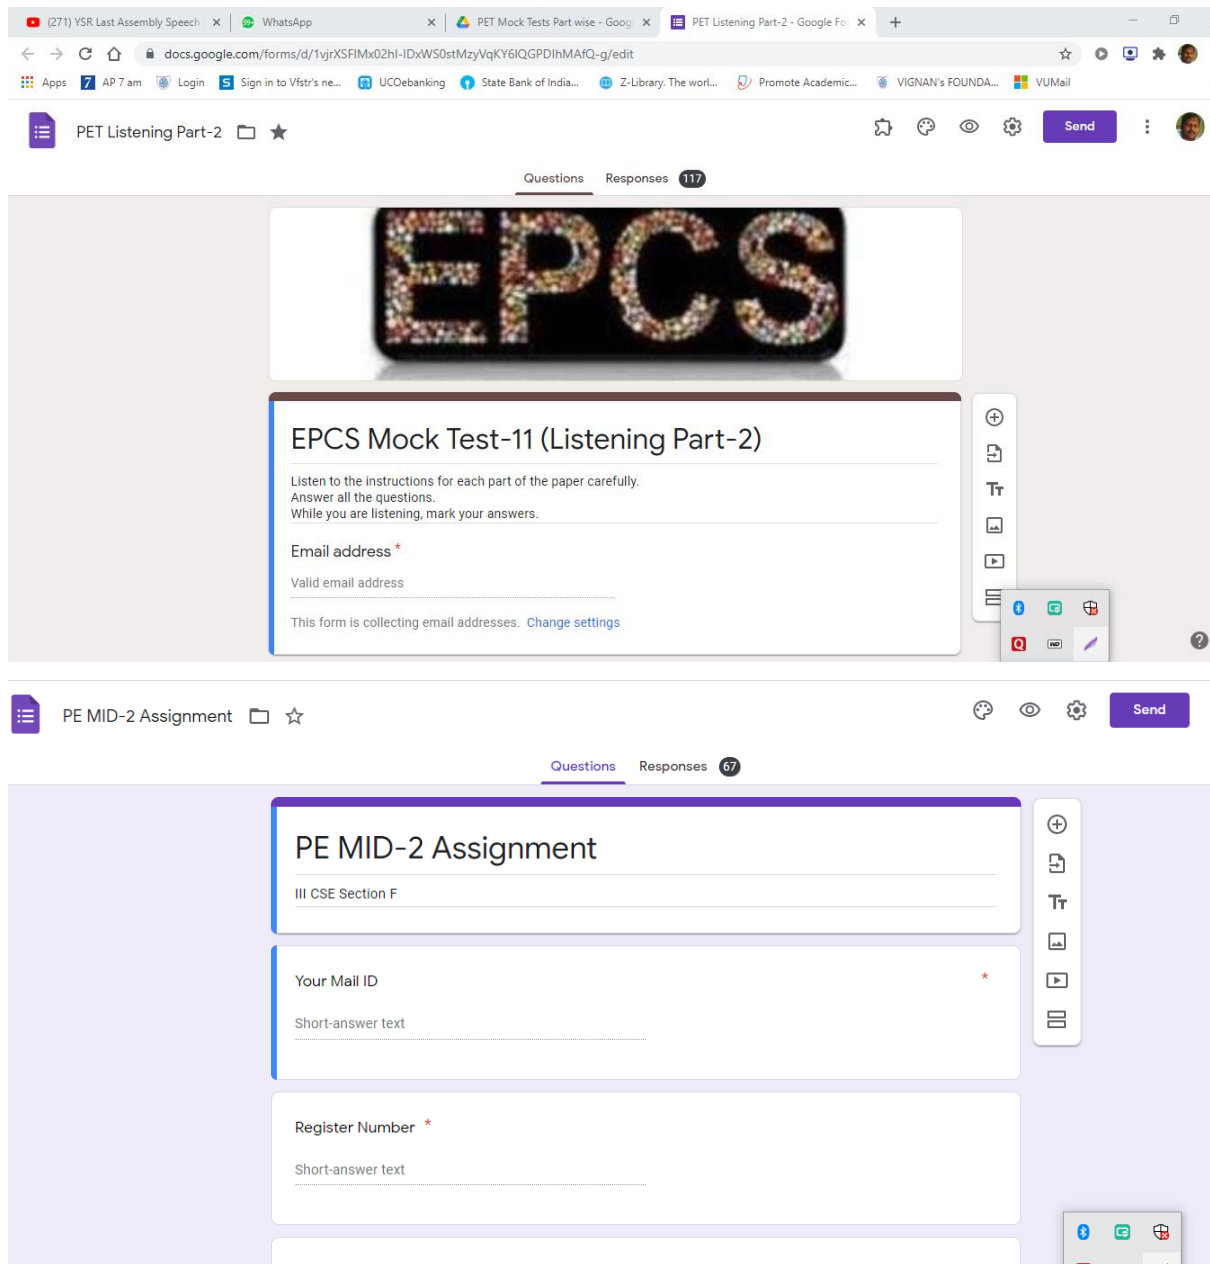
(271) YSR Last Assembly Speech ×
WhatsApp ×
PET Mock Tests Part wise - Goog ×
PET Listening Part-2 - Google Fo ×
+

docs.google.com/forms/d/1vjrXSFIMx02hI-IDxWS0stMzyVqKY6IQGPDIhMAfQ-g/edit

Apps  AP 7 am  Login  Sign in to Vfstr's ne...  UCOebanking  State Bank of India...  Z-Library. The worl...  Promote Academic...  VIGNAN's FOUNDA...  VUMail

PET Listening Part-2

Send

Questions  Responses 117

EPCS

EPCS Mock Test-11 (Listening Part-2)

Listen to the instructions for each part of the paper carefully.
Answer all the questions.
While you are listening, mark your answers.

Email address *

Valid email address

This form is collecting email addresses. Change settings

PE MID-2 Assignment

Send

Questions  Responses 67

PE MID-2 Assignment

III CSE Section F

Your Mail ID *

Short-answer text

Register Number *

Short-answer text